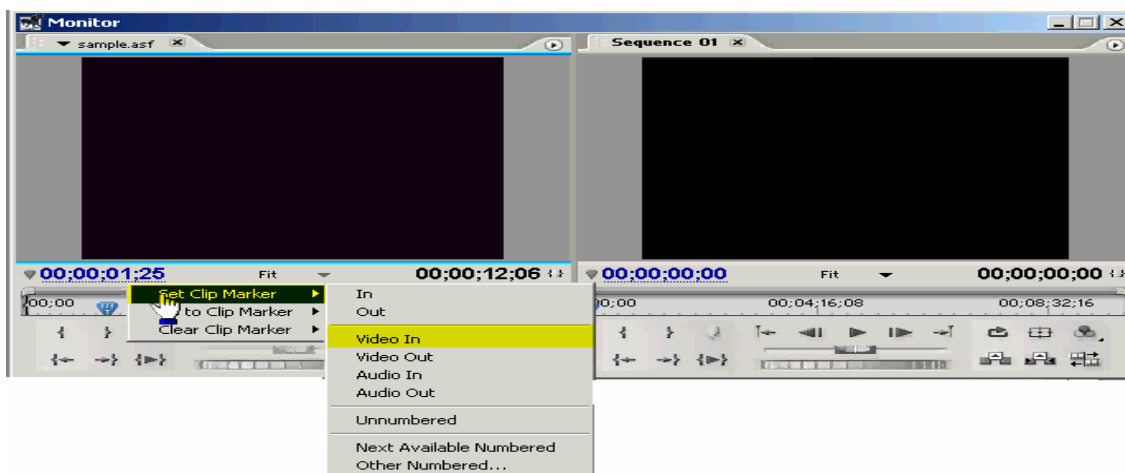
Monitor

sample.asf

Sequence 01

00;00;01;25 Fit 00;00;12;06

00;00;00;00 Fit 00;00;00;00

00;00

Set Clip Marker
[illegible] to Clip Marker
Clear Clip Marker

In
Out
Video In
Video Out
Audio In
Audio Out
Unnumbered
Next Available Numbered
Other Numbered...

00;00 00;04;16;08 00;08;32;16